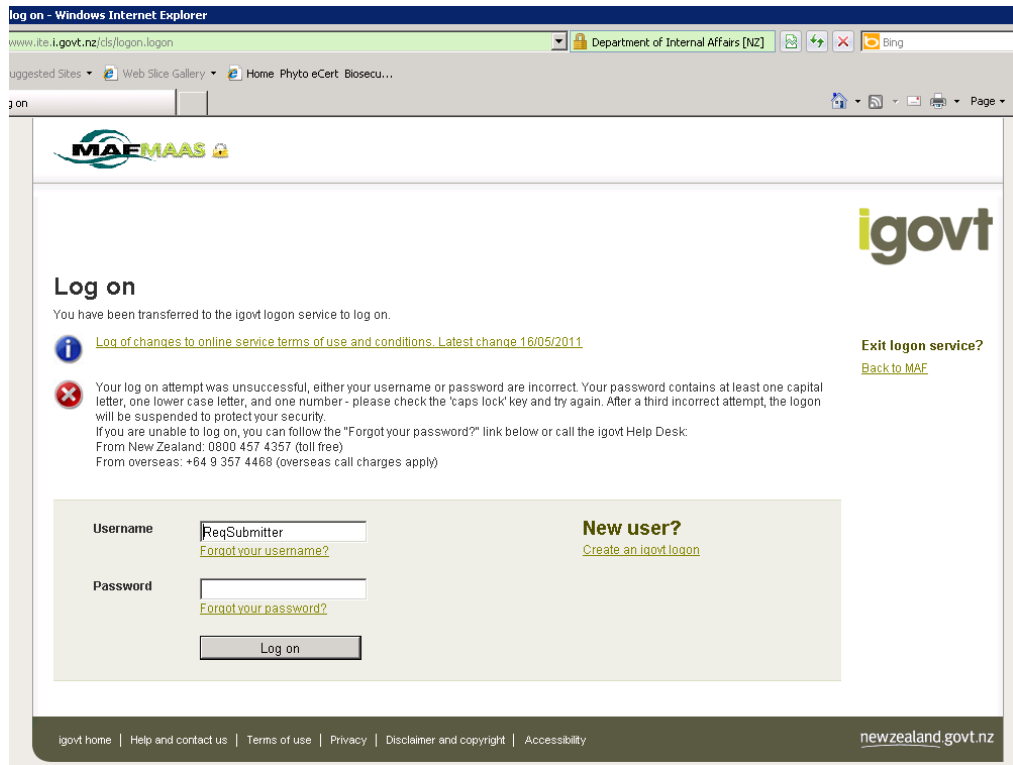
log on - Windows Internet Explorer

www.ite.i.govt.nz/cls/logon.logon

Department of Internal Affairs [NZ]

Bing

uggested Sites ▾ Web Slice Gallery ▾ Home Phyto eCert Biosecu...

g on

Page ▾

MAFMAAS

igovt

Log on

You have been transferred to the igovt logon service to log on.

Log of changes to online service terms of use and conditions. Latest change 16/05/2011

Your log on attempt was unsuccessful, either your username or password are incorrect. Your password contains at least one capital letter, one lower case letter, and one number - please check the 'caps lock' key and try again. After a third incorrect attempt, the logon will be suspended to protect your security.
If you are unable to log on, you can follow the "Forgot your password?" link below or call the igovt Help Desk:
From New Zealand: 0800 457 4357 (toll free)
From overseas: +64 9 357 4468 (overseas call charges apply)

Exit logon service?

Back to MAF

Username

ReqSubmitter

Forgot your username?

Password

Forgot your password?

Log on

New user?

Create an igovt logon

igovt home | Help and contact us | Terms of use | Privacy | Disclaimer and copyright | Accessibility

newzealand.govt.nz